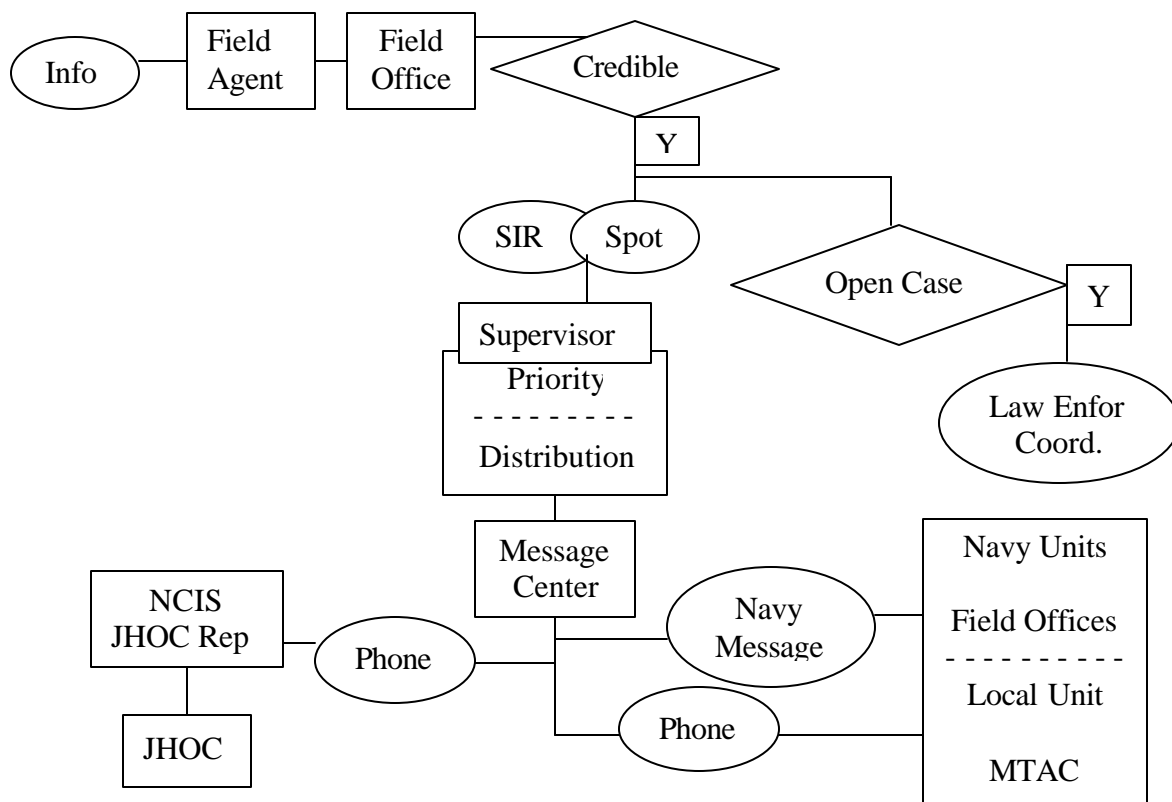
Info

Field Agent

Field Office

Credible

Y

SIR

Spot

Open Case

Y

Supervisor

Priority

- - - - - - - - -

Distribution

Law Enfor Coord.

Message Center

Navy Units

Field Offices

- - - - - - - - - -

Local Unit

MTAC

NCIS JHOC Rep

Phone

Navy Message

Phone

JHOC